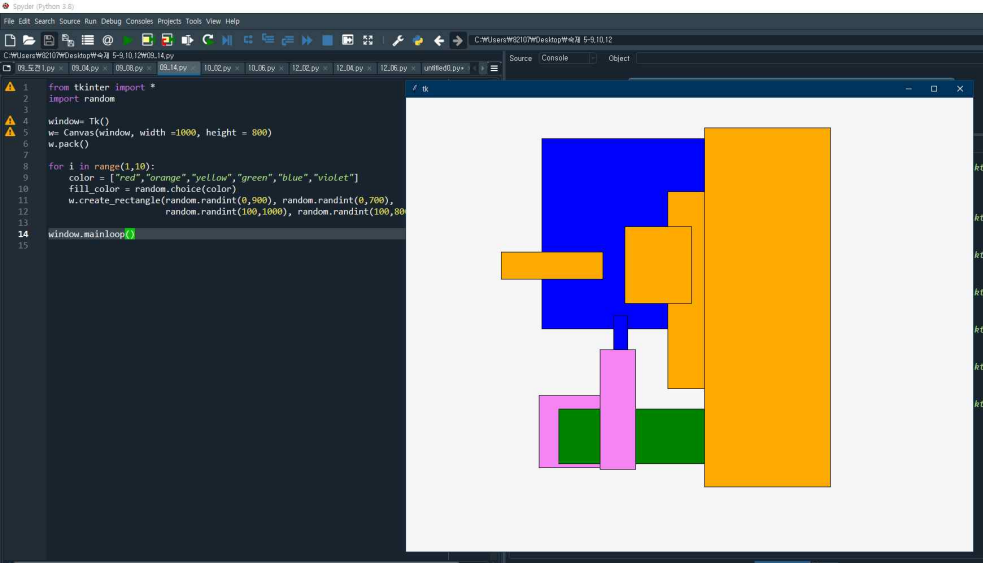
Spyder (Python 3.8)

File Edit Search Source Run Debug Consoles Projects Tools View Help

C:\Users\82107\Desktop\숙제 5-9,10,12

C:\Users\82107\Desktop\숙제 5-9,10,12\09_14.py

09_도전1.py × 09_04.py × 09_08.py × 09_14.py × 10_02.py × 10_06.py × 12_02.py × 12_04.py × 12_06.py × untitled0.py* ×

Source Console Object

1 from tkinter import *
2 import random
3
4 window= Tk()
5 w= Canvas(window, width =1000, height = 800)
6 w.pack()
7
8 for i in range(1,10):
9     color = ["red","orange","yellow","green","blue","violet"]
10     fill_color = random.choice(color)
11     w.create_rectangle(random.randint(0,900), random.randint(0,700),
12                        random.randint(100,1000), random.randint(100,80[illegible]
13
14 window.mainloop()
15

tk